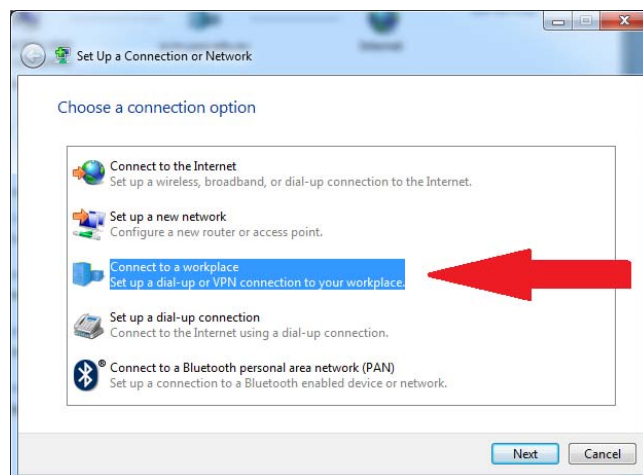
Set Up a Connection or Network

Choose a connection option

Connect to the Internet
Set up a wireless, broadband, or dial-up connection to the Internet.

Set up a new network
Configure a new router or access point.

Connect to a workplace
Set up a dial-up or VPN connection to your workplace.

Set up a dial-up connection
Connect to the Internet using a dial-up connection.

Connect to a Bluetooth personal area network (PAN)
Set up a connection to a Bluetooth enabled device or network.

Next
Cancel